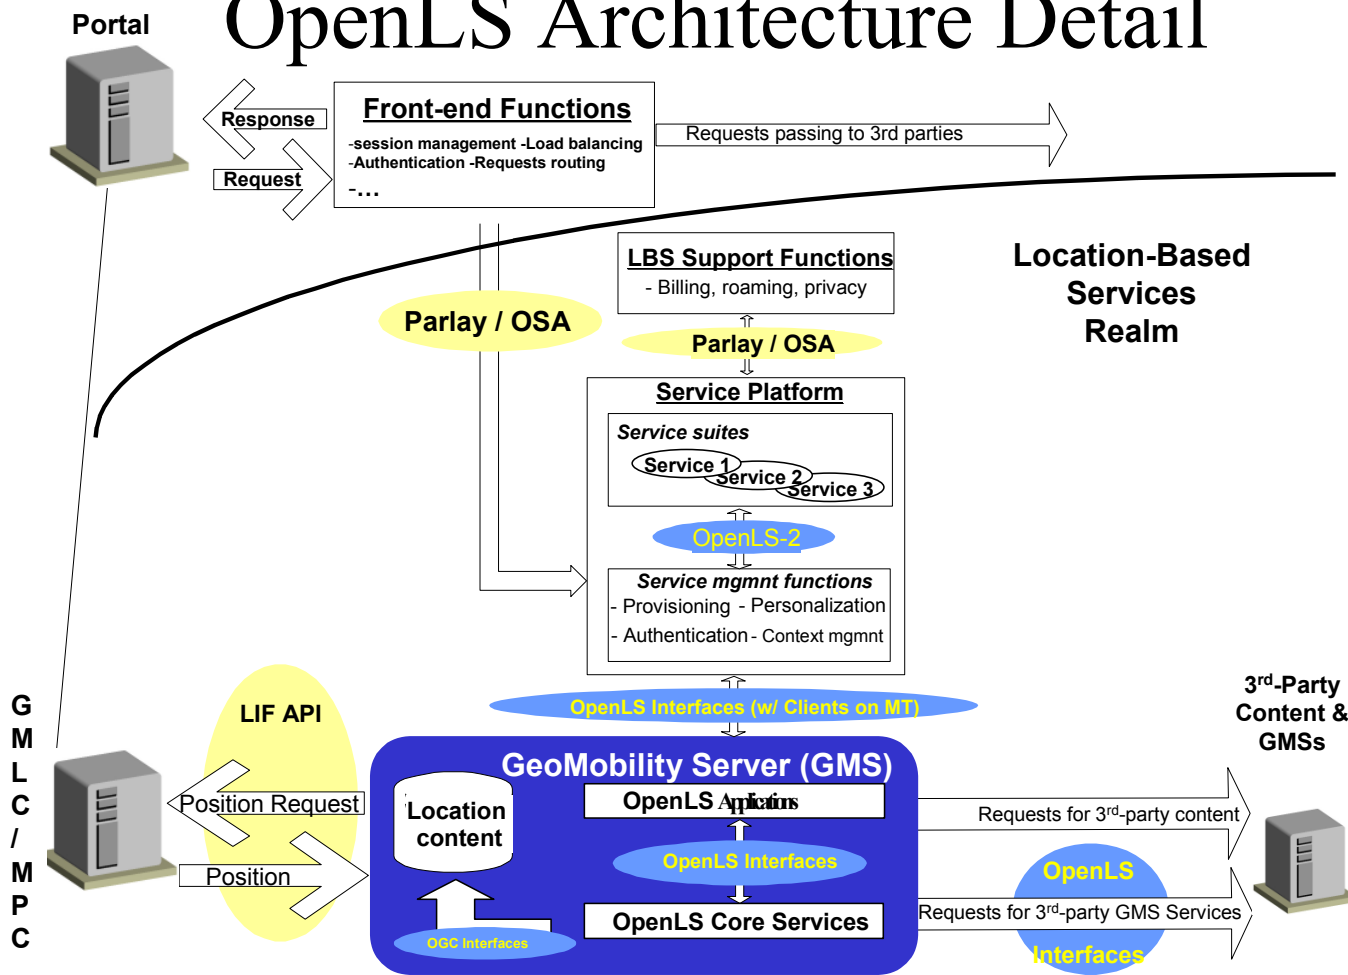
OpenLS Architecture Detail

Portal

Response

Request

Front-end Functions

-session management -Load balancing
-Authentication -Requests routing
-…

Requests passing to 3rd parties

LBS Support Functions

- Billing, roaming, privacy

Location-Based Services Realm

Parlay / OSA

Parlay / OSA

Service Platform

Service suites

Service 1

Service 2

Service 3

OpenLS-2

Service mgmnt functions

- Provisioning - Personalization

- Authentication - Context mgmnt

OpenLS Interfaces (w/ Clients on MT)

G M L C / M P C

LIF API

Position Request

Position

GeoMobility Server (GMS)

Location content

OpenLS Applications

OpenLS Interfaces

OpenLS Core Services

OGC Interfaces

3rd-Party Content & GMSs

Requests for 3rd-party content

OpenLS

Requests for 3rd-party GMS Services

Interfaces